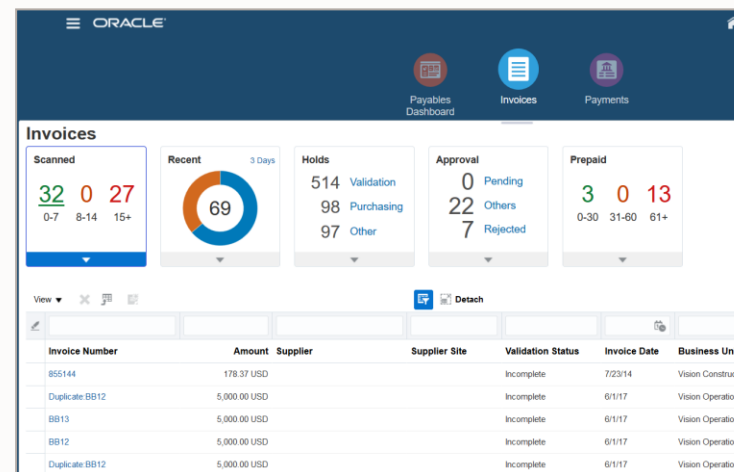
ORACLE

Payables Dashboard

Invoices

Payments

Invoices

Scanned

32 0 27
0-7 8-14 15+

Recent
3 Days

69

Holds

514 Validation
98 Purchasing
97 Other

Approval

0 Pending
22 Others
7 Rejected

Prepaid

3 0 13
0-30 31-60 61+

View

Detach

| Invoice Number | Amount | Supplier | Supplier Site | Validation Status | Invoice Date | Business Un |
|---|---|---|---|---|---|---|
| 855144 | 178.37 USD | | | Incomplete | 7/23/14 | Vision Constru |
| Duplicate:BB12 | 5,000.00 USD | | | Incomplete | 6/1/17 | Vision Operatio |
| BB13 | 5,000.00 USD | | | Incomplete | 6/1/17 | Vision Operatio |
| BB12 | 5,000.00 USD | | | Incomplete | 6/1/17 | Vision Operatio |
| Duplicate:BB12 | 5,000.00 USD | | | Incomplete | 6/1/17 | Vision Operatio |